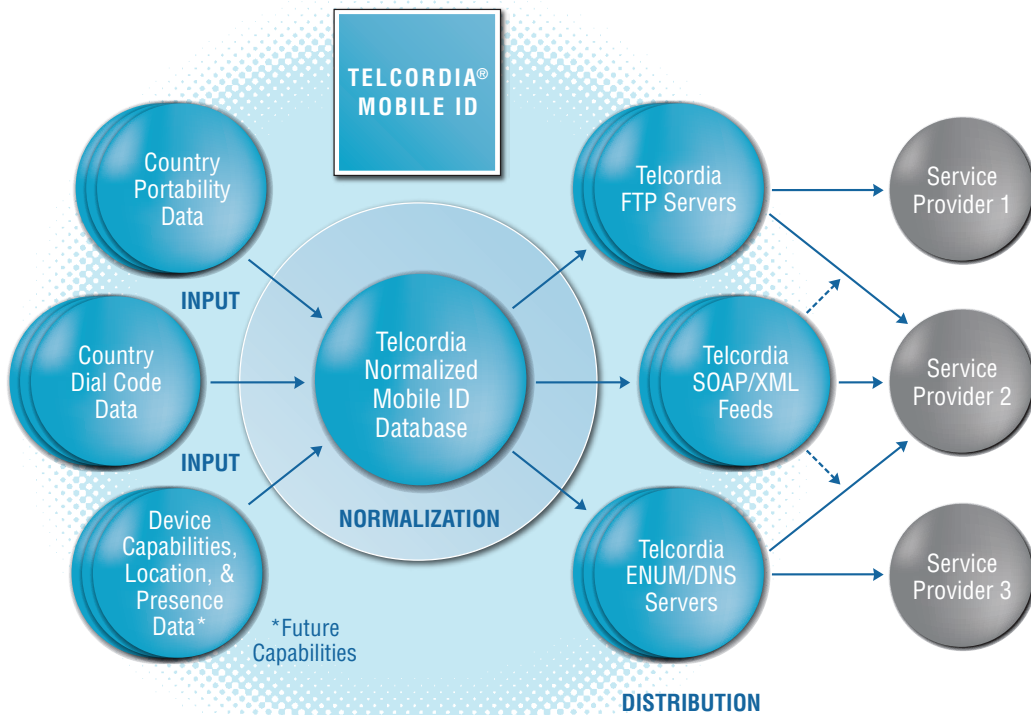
TELCORDIA®
MOBILE ID

Country Portability Data

INPUT

Country Dial Code Data

INPUT

Device Capabilities, Location, & Presence Data*

*Future Capabilities

Telcordia Normalized Mobile ID Database

NORMALIZATION

Telcordia FTP Servers

Telcordia SOAP/XML Feeds

Telcordia ENUM/DNS Servers

DISTRIBUTION

Service Provider 1

Service Provider 2

Service Provider 3